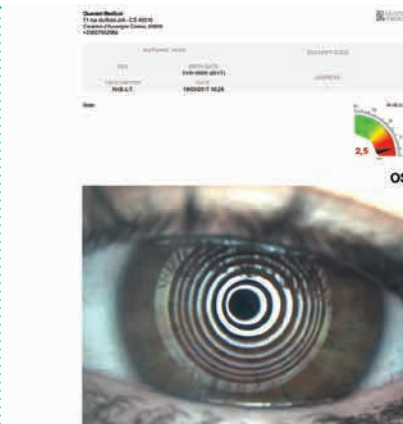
Quantel Medical
11 rue du Bois Joli - CS 40015
Clermont-Ferrand Cedex, 63808
+33

PATIENT NAME

DELIVERY CODE

SEX

BIRTH DATE
01/01/2000 (20 Y)

ADDRESS

EXAMINATION

DATE
19/03/2017 10:28

Note

2,5

OS